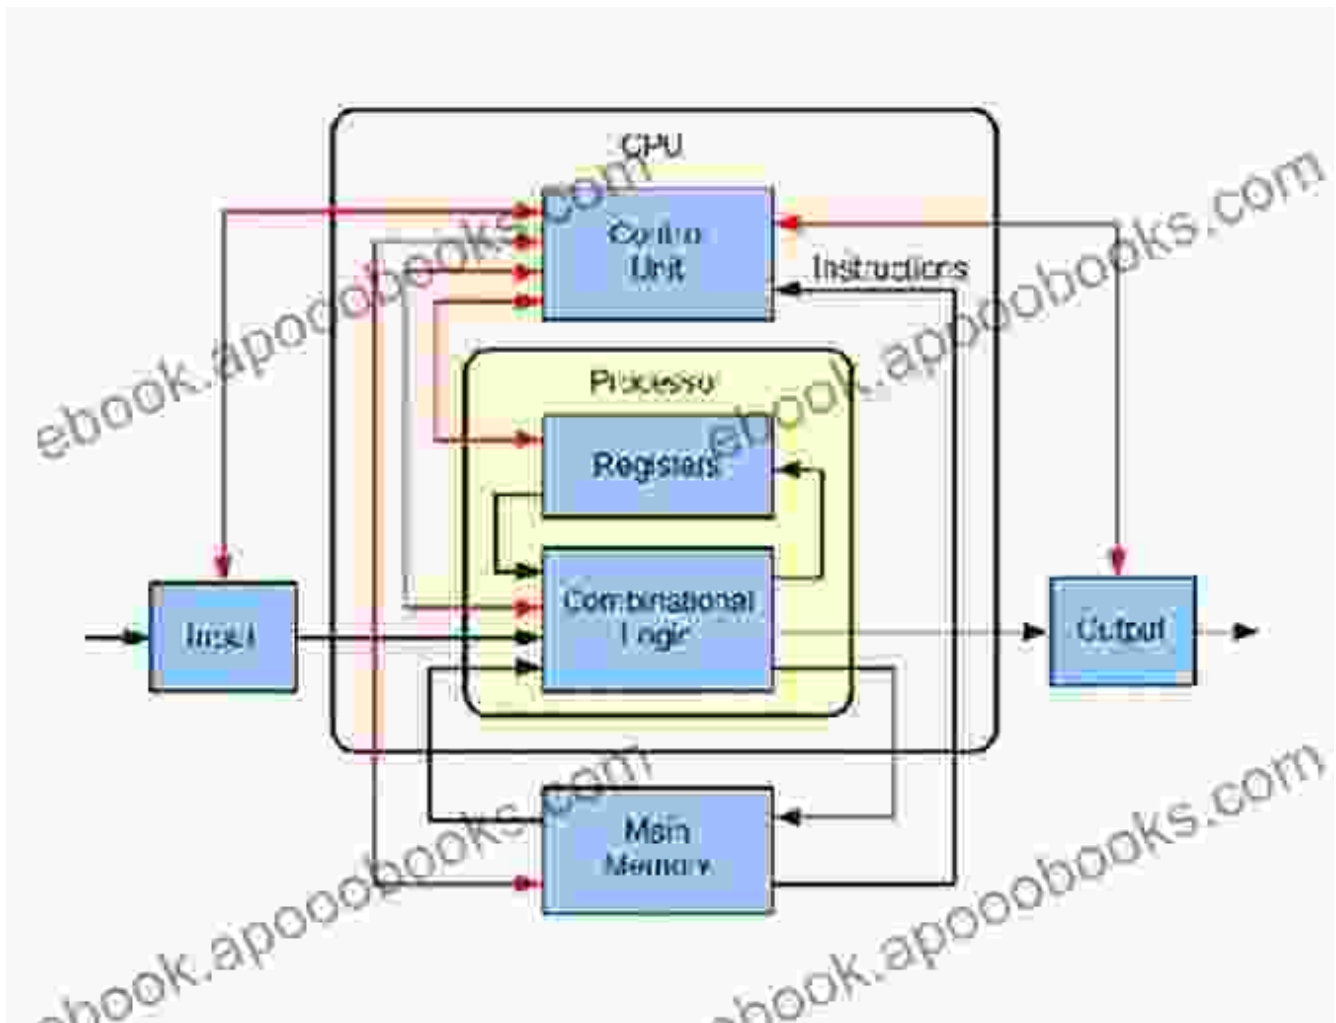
CPU

Control Unit

Instructions

Processor

Registers

Combinational Logic

Input

Output

Main Memory

ebook.apoobooks.com

ebook.apoobooks.com

ebook.apoobooks.com

ebook.apoobooks.com

ebook.apoobooks.com